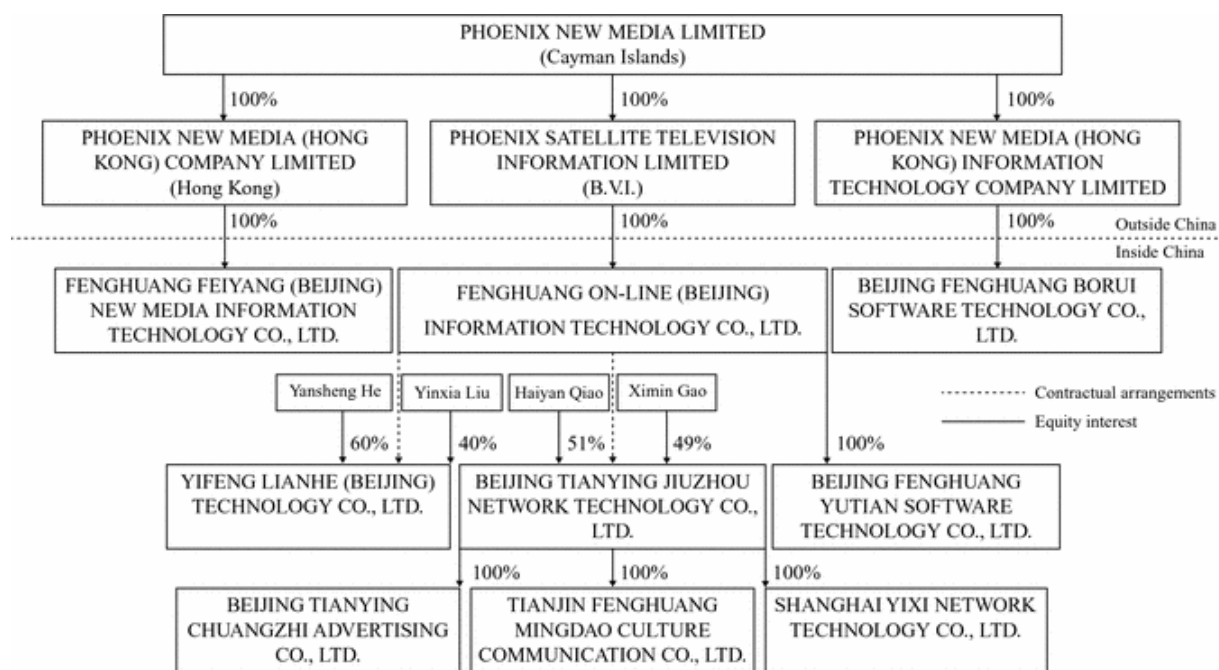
PHOENIX NEW MEDIA LIMITED
(Cayman Islands)

100%

100%

100%

PHOENIX NEW MEDIA (HONG KONG) COMPANY LIMITED
(Hong Kong)

PHOENIX SATELLITE TELEVISION INFORMATION LIMITED
(B.V.I.)

PHOENIX NEW MEDIA (HONG KONG) INFORMATION TECHNOLOGY COMPANY LIMITED

100%

100%

100%

Outside China

Inside China

FENGHUANG FEIYANG (BEIJING) NEW MEDIA INFORMATION TECHNOLOGY CO., LTD.

FENGHUANG ON-LINE (BEIJING) INFORMATION TECHNOLOGY CO., LTD.

BEIJING FENGHUANG BORUI SOFTWARE TECHNOLOGY CO., LTD.

Yansheng He

Yinxia Liu

Haiyan Qiao

Ximin Gao

Contractual arrangements

Equity interest

60%

40%

51%

49%

100%

YIFENG LIANHE (BEIJING) TECHNOLOGY CO., LTD.

BEIJING TIANYING JIUZHOU NETWORK TECHNOLOGY CO., LTD.

BEIJING FENGHUANG YUTIAN SOFTWARE TECHNOLOGY CO., LTD.

100%

100%

100%

BEIJING TIANYING CHUANGZHI ADVERTISING CO., LTD.

TIANJIN FENGHUANG MINGDAO CULTURE COMMUNICATION CO., LTD.

SHANGHAI YIXI NETWORK TECHNOLOGY CO., LTD.